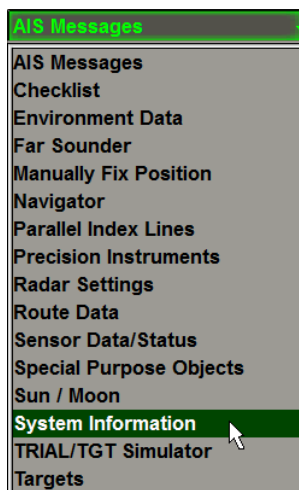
AIS Messages
AIS Messages
Checklist
Environment Data
Far Sounder
Manually Fix Position
Navigator
Parallel Index Lines
Precision Instruments
Radar Settings
Route Data
Sensor Data/Status
Special Purpose Objects
Sun / Moon
System Information
TRIAL/TGT Simulator
Targets